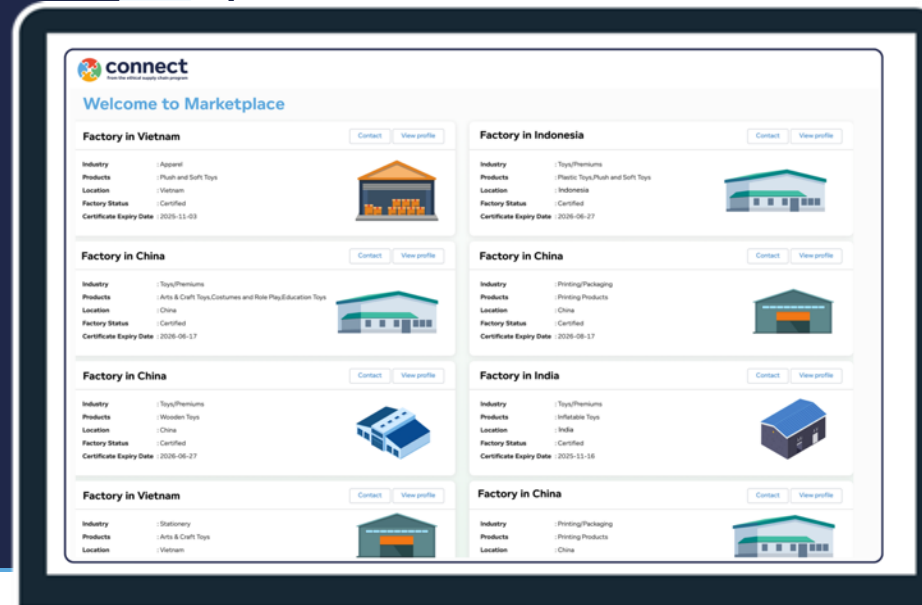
connect
from the ethical supply chain program

Welcome to Marketplace

Factory in Vietnam
Contact | View profile
Industry : Apparel
Products : Plush and Soft Toys
Location : Vietnam
Factory Status : Certified
Certificate Expiry Date : 2025-11-03

Factory in Indonesia
Contact | View profile
Industry : Toys/Premiums
Products : Plastic Toys,Plush and Soft Toys
Location : Indonesia
Factory Status : Certified
Certificate Expiry Date : 2026-06-27

Factory in China
Contact | View profile
Industry : Toys/Premiums
Products : Arts & Craft Toys,Costumes and Role Play,Education Toys
Location : China
Factory Status : Certified
Certificate Expiry Date : 2026-06-17

Factory in China
Contact | View profile
Industry : Printing/Packaging
Products : Printing Products
Location : China
Factory Status : Certified
Certificate Expiry Date : 2026-08-17

Factory in China
Contact | View profile
Industry : Toys/Premiums
Products : Wooden Toys
Location : China
Factory Status : Certified
Certificate Expiry Date : 2026-06-27

Factory in India
Contact | View profile
Industry : Toys/Premiums
Products : Inflatable Toys
Location : India
Factory Status : Certified
Certificate Expiry Date : 2025-11-16

Factory in Vietnam
Contact | View profile
Industry : Stationery
Products : Arts & Craft Toys
Location : Vietnam

Factory in China
Contact | View profile
Industry : Printing/Packaging
Products : Printing Products
Location : China